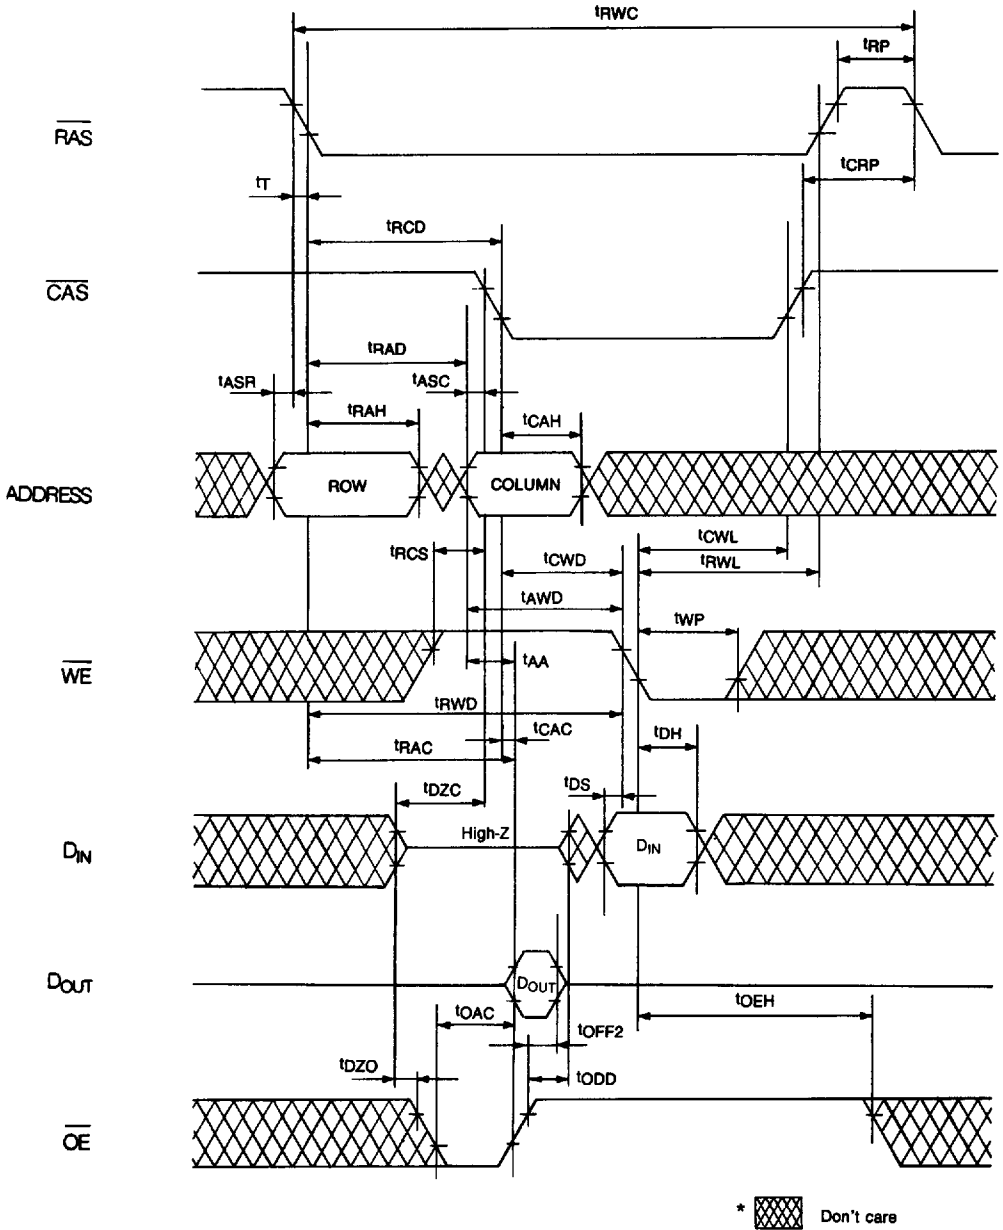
$t_{RWC}$

$t_{RP}$

$\overline{RAS}$

$t_{CRP}$

$t_T$

$t_{RCD}$

$\overline{CAS}$

$t_{RAD}$

$t_{ASR}$

$t_{ASC}$

$t_{RAH}$

$t_{CAH}$

ADDRESS

ROW

COLUMN

$t_{RCS}$

$t_{CWL}$

$t_{CWD}$

$t_{RWL}$

$t_{AWD}$

$t_{WP}$

$\overline{WE}$

$t_{AA}$

$t_{RWD}$

$t_{CAC}$

$t_{DH}$

$t_{RAC}$

$t_{DZC}$

$t_{DS}$

$D_{IN}$

High-Z

$D_{IN}$

$D_{OUT}$

$D_{OUT}$

$t_{OEH}$

$t_{OAC}$

$t_{OFF2}$

$t_{DZO}$

$t_{ODD}$

$\overline{OE}$

* Don't care